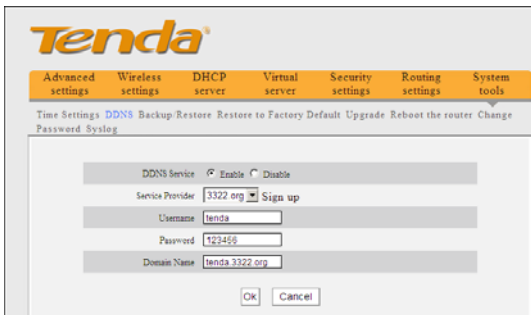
Tenda

Advanced settings
Wireless settings
DHCP server
Virtual server
Security settings
Routing settings
System tools

Time Settings DDNS Backup/Restore Restore to Factory Default Upgrade Reboot the router Change Password Syslog

DDNS Service Enable Disable
Service Provider 3322.org Sign up
Username tenda
Password 123456
Domain Name tenda.3322.org

Ok Cancel